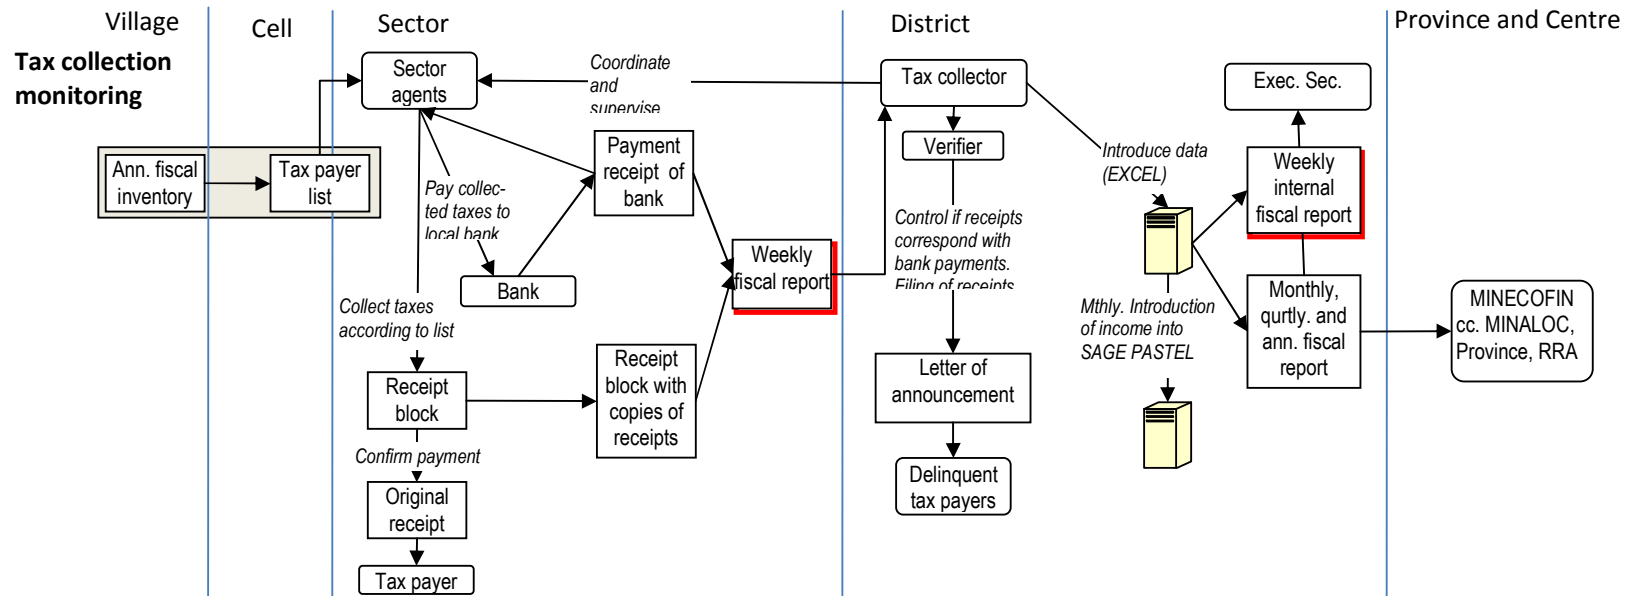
Village

Cell

Sector

District

Province and Centre

Tax collection monitoring

Ann. fiscal inventory

Tax payer list

Sector agents

Coordinate and supervise

Tax collector

Exec. Sec.

Payment receipt of bank

Verifier

Introduce data (EXCEL)

Weekly internal fiscal report

Pay collected taxes to local bank

Bank

Weekly fiscal report

Control if receipts correspond with bank payments. Filing of receipts

Collect taxes according to list

Mthly. Introduction of income into SAGE PASTEL

Monthly, qurtly. and ann. fiscal report

MINECOFIN cc. MINALOC, Province, RRA

Receipt block

Receipt block with copies of receipts

Letter of announcement

Confirm payment

Original receipt

Delinquent tax payers

Tax payer